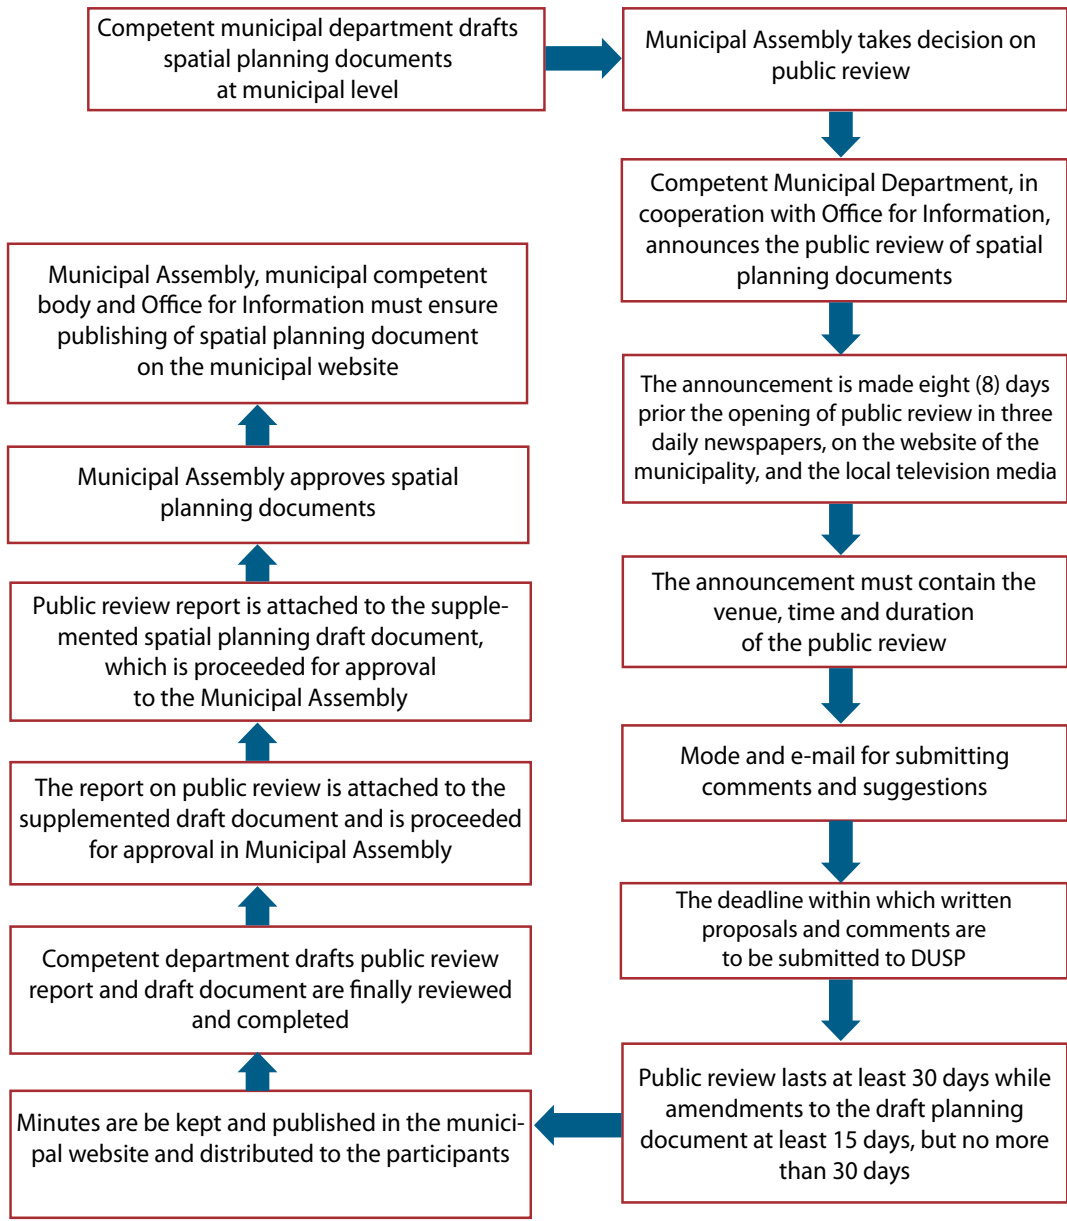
Competent municipal department drafts spatial planning documents at municipal level

Municipal Assembly takes decision on public review

Competent Municipal Department, in cooperation with Office for Information, announces the public review of spatial planning documents

The announcement is made eight (8) days prior the opening of public review in three daily newspapers, on the website of the municipality, and the local television media

The announcement must contain the venue, time and duration of the public review

Mode and e-mail for submitting comments and suggestions

The deadline within which written proposals and comments are to be submitted to DUSP

Public review lasts at least 30 days while amendments to the draft planning document at least 15 days, but no more than 30 days

Minutes are be kept and published in the municipal website and distributed to the participants

Competent department drafts public review report and draft document are finally reviewed and completed

The report on public review is attached to the supplemented draft document and is proceeded for approval in Municipal Assembly

Public review report is attached to the supplemented spatial planning draft document, which is proceeded for approval to the Municipal Assembly

Municipal Assembly approves spatial planning documents

Municipal Assembly, municipal competent body and Office for Information must ensure publishing of spatial planning document on the municipal website